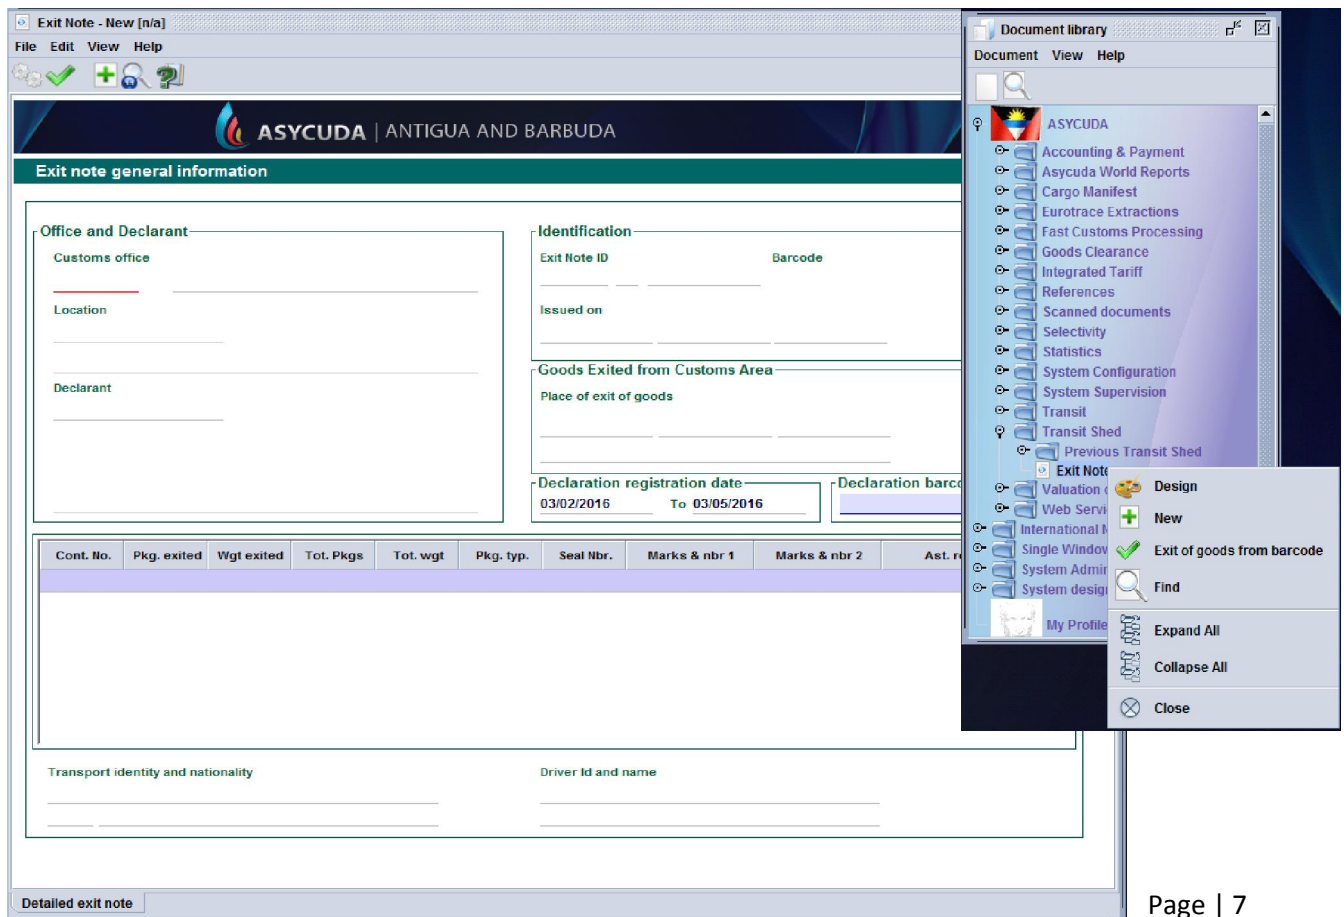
Exit Note - New [n/a]
File Edit View Help

ASYCUDA | ANTIGUA AND BARBUDA

Exit note general information

Office and Declarant
Customs office
Location
Declarant

Identification
Exit Note ID
Barcode
Issued on

Goods Exited from Customs Area
Place of exit of goods

Declaration registration date
03/02/2016 To 03/05/2016

Declaration barc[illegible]

| Cont. No. | Pkg. exited | Wgt exited | Tot. Pkgs | Tot. wgt | Pkg. typ. | Seal Nbr. | Marks & nbr 1 | Marks & nbr 2 | Ast. r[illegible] |
|---|---|---|---|---|---|---|---|---|---|
| | | | | | | | | | |

Transport identity and nationality
Driver Id and name

Detailed exit note

Document library
Document View Help
ASYCUDA
Accounting & Payment
Asycuda World Reports
Cargo Manifest
Eurotrace Extractions
Fast Customs Processing
Goods Clearance
Integrated Tariff
References
Scanned documents
Selectivity
Statistics
System Configuration
System Supervision
Transit
Transit Shed
Previous Transit Shed
Exit Note
Valuation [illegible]
Web Servi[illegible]
International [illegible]
Single Window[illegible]
System Admin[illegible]
System design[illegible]
My Profile

Design
New
Exit of goods from barcode
Find
Expand All
Collapse All
Close

Page | 7